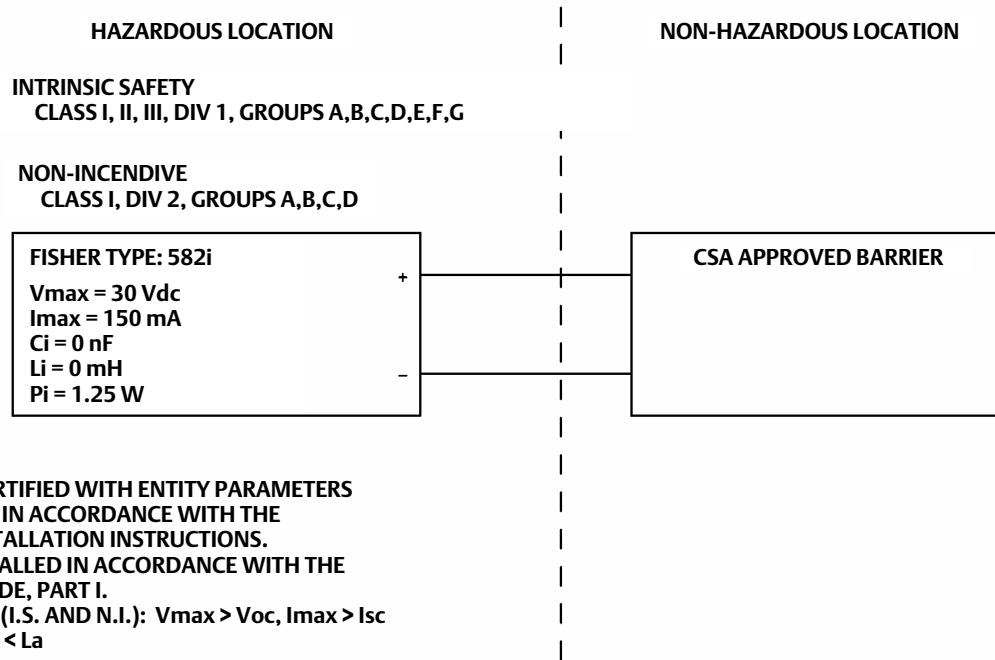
HAZARDOUS LOCATION

NON-HAZARDOUS LOCATION

INTRINSIC SAFETY
CLASS I, II, III, DIV 1, GROUPS A,B,C,D,E,F,G

NON-INCENDIVE
CLASS I, DIV 2, GROUPS A,B,C,D

FISHER TYPE: 582i
Vmax = 30 Vdc
Imax = 150 mA
Ci = 0 nF
Li = 0 mH
Pi = 1.25 W

+

–

CSA APPROVED BARRIER

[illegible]RTIFIED WITH ENTITY PARAMETERS
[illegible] IN ACCORDANCE WITH THE
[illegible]TALLATION INSTRUCTIONS.
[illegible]ALLED IN ACCORDANCE WITH THE
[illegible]DE, PART I.
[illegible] (I.S. AND N.I.): Vmax > Voc, Imax > Isc
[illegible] < La